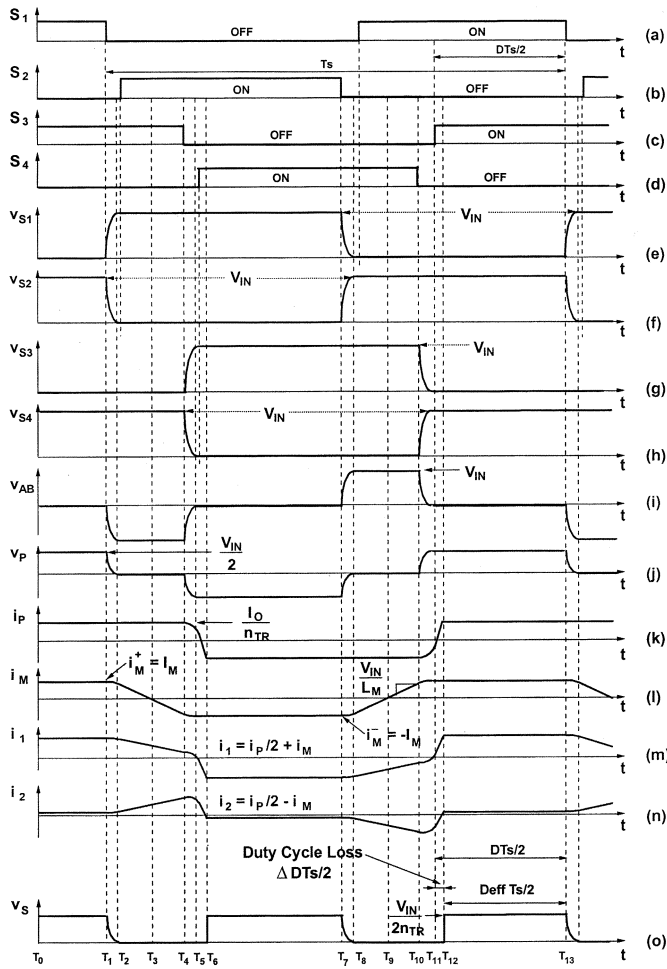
$S_1$ OFF ON t (a)
DTs/2
Ts
$S_2$ ON OFF t (b)
$S_3$ OFF ON t (c)
$S_4$ ON OFF t (d)
$v_{S1}$ $V_{IN}$ t (e)
$v_{S2}$ $V_{IN}$ t (f)
$v_{S3}$ $V_{IN}$ t (g)
$v_{S4}$ $V_{IN}$ t (h)
$v_{AB}$ $V_{IN}$ t (i)
$v_P$ $\frac{V_{IN}}{2}$ t (j)
$i_P$ $\frac{I_O}{n_{TR}}$ t (k)
$i_M$ $i_M^+ = I_M$ $\frac{V_{IN}}{L_M}$ $i_M^- = -I_M$ t (l)
$i_1$ $i_1 = i_P/2 + i_M$ t (m)
$i_2$ $i_2 = i_P/2 - i_M$ t (n)
Duty Cycle Loss $\Delta$ DTs/2
DTs/2
Deff Ts/2
$v_S$ $\frac{V_{IN}}{2n_{TR}}$ t (o)
$T_0$ $T_1$ $T_2$ $T_3$ $T_4$ $T_5$ $T_6$ $T_7$ $T_8$ $T_9$ $T_{10}$ $T_{11}$ $T_{12}$ $T_{13}$